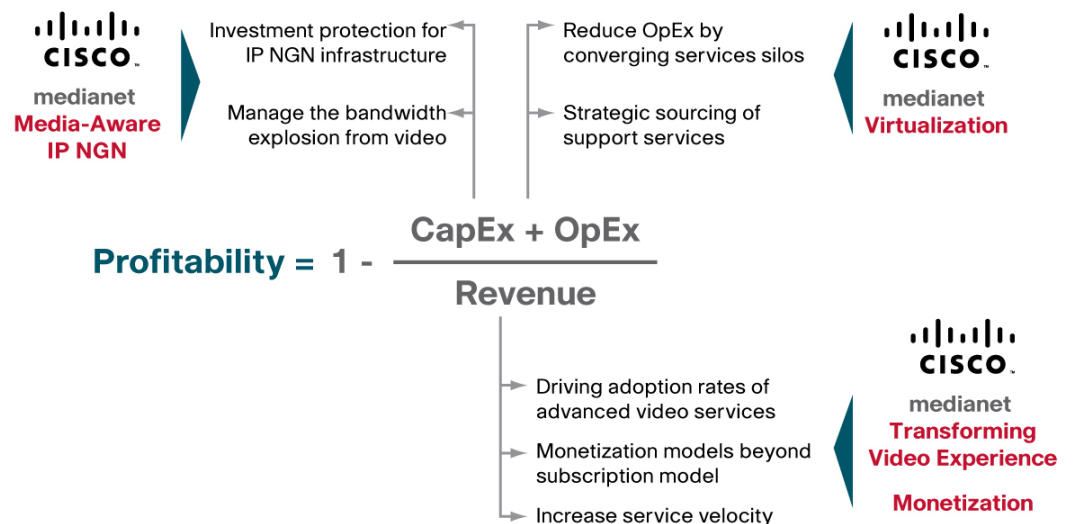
CISCO

medianet
Media-Aware IP NGN

Investment protection for IP NGN infrastructure

Manage the bandwidth explosion from video

Reduce OpEx by converging services silos

Strategic sourcing of support services

CISCO

medianet
Virtualization

Profitability = 1 - $\frac{\text{CapEx + OpEx}}{\text{Revenue}}$

Driving adoption rates of advanced video services

Monetization models beyond subscription model

Increase service velocity

CISCO

medianet
Transforming Video Experience

Monetization